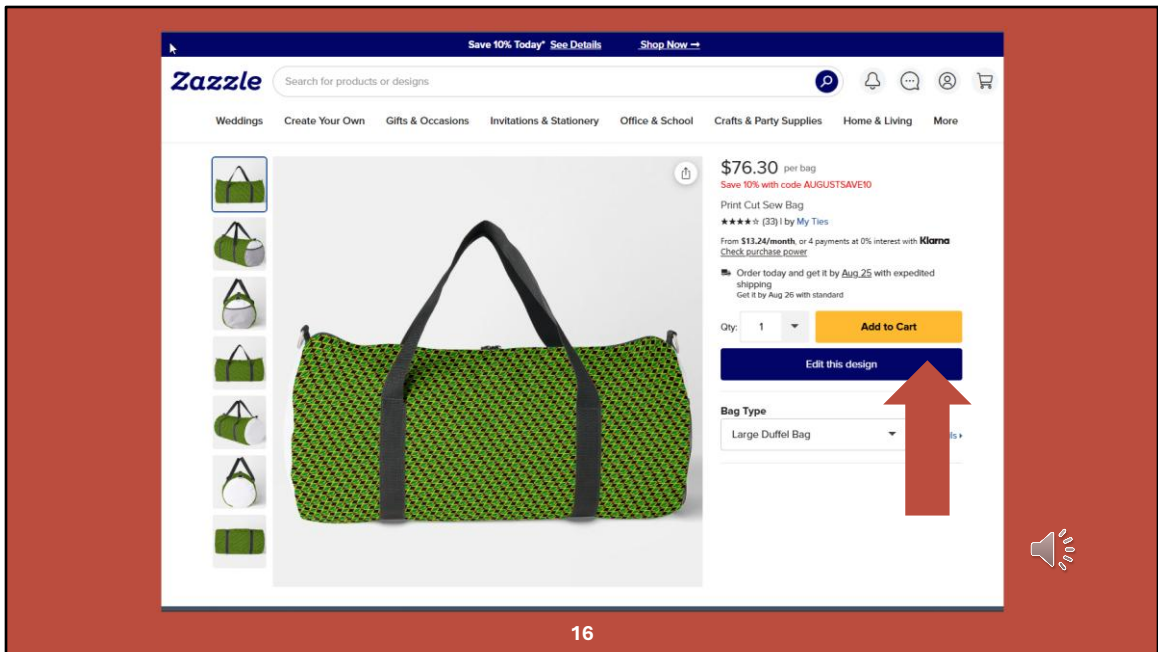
Save 10% Today* See Details Shop Now →

Zazzle

Search for products or designs

Weddings Create Your Own Gifts & Occasions Invitations & Stationery Office & School Crafts & Party Supplies Home & Living More

$76.30 per bag
Save 10% with code AUGUSTSAVE10

Print Cut Sew Bag
★★★★☆ (33) | by My Ties

From $13.24/month, or 4 payments at 0% interest with Klarna
Check purchase power

Order today and get it by Aug 25 with expedited shipping
Get it by Aug 26 with standard

Qty: 1

Add to Cart

Edit this design

Bag Type
Large Duffel Bag

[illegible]ls ›

16